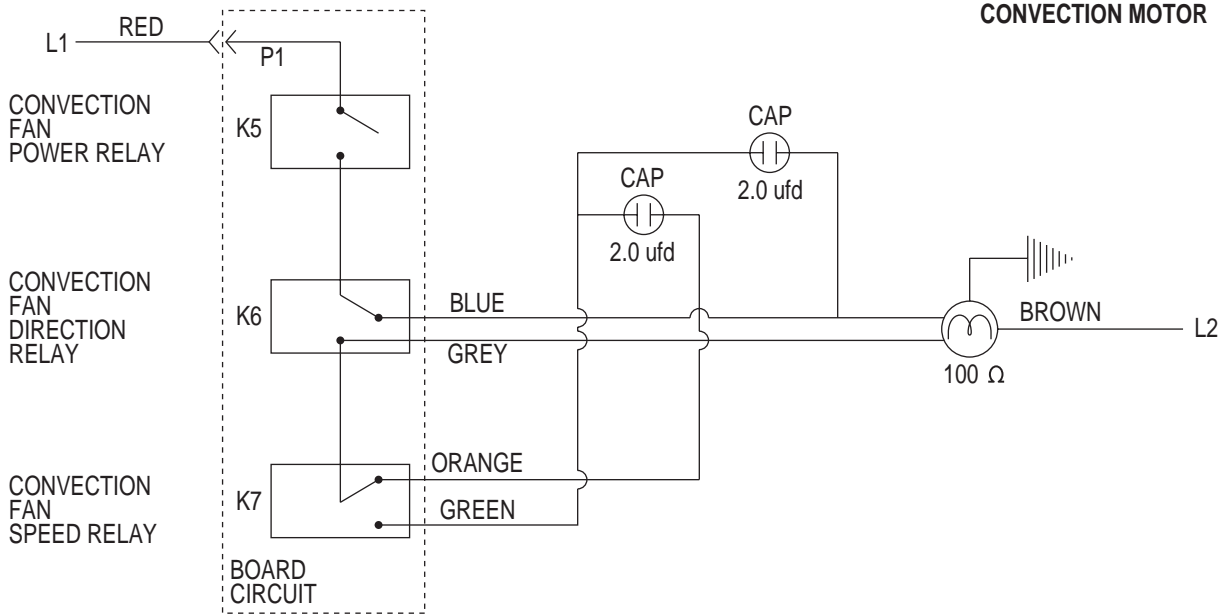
CONVECTION MOTOR

L1 RED P1

CONVECTION FAN POWER RELAY

K5

CAP

2.0 ufd

CAP

2.0 ufd

CONVECTION FAN DIRECTION RELAY

K6

BLUE

GREY

BROWN

L2

100 Ω

CONVECTION FAN SPEED RELAY

K7

ORANGE

GREEN

BOARD CIRCUIT